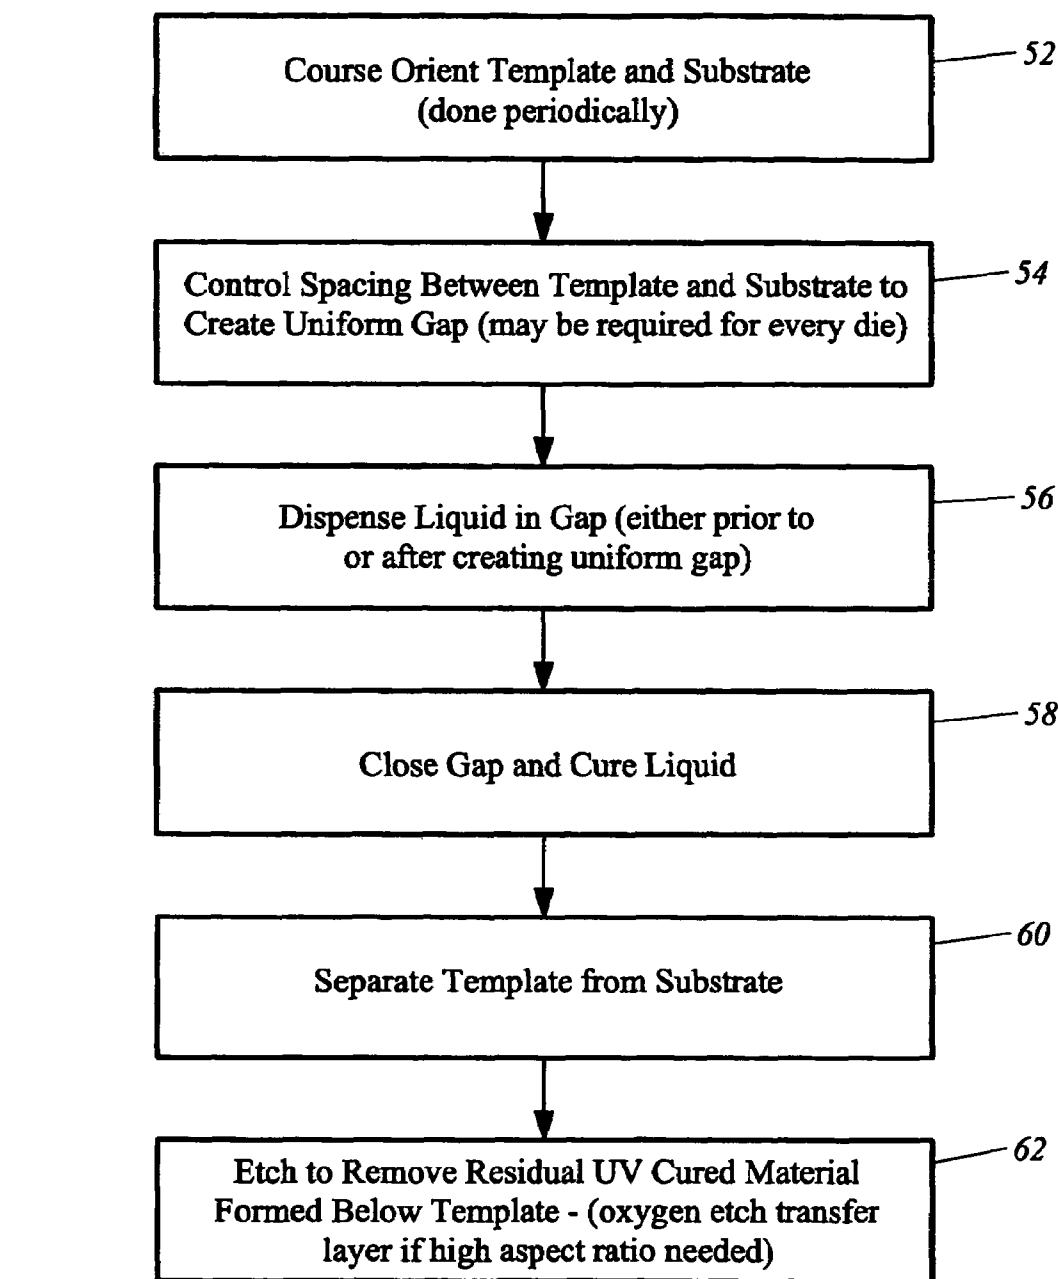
Course Orient Template and Substrate (done periodically)

52

Control Spacing Between Template and Substrate to Create Uniform Gap (may be required for every die)

54

Dispense Liquid in Gap (either prior to or after creating uniform gap)

56

Close Gap and Cure Liquid

58

Separate Template from Substrate

60

Etch to Remove Residual UV Cured Material Formed Below Template - (oxygen etch transfer layer if high aspect ratio needed)

62